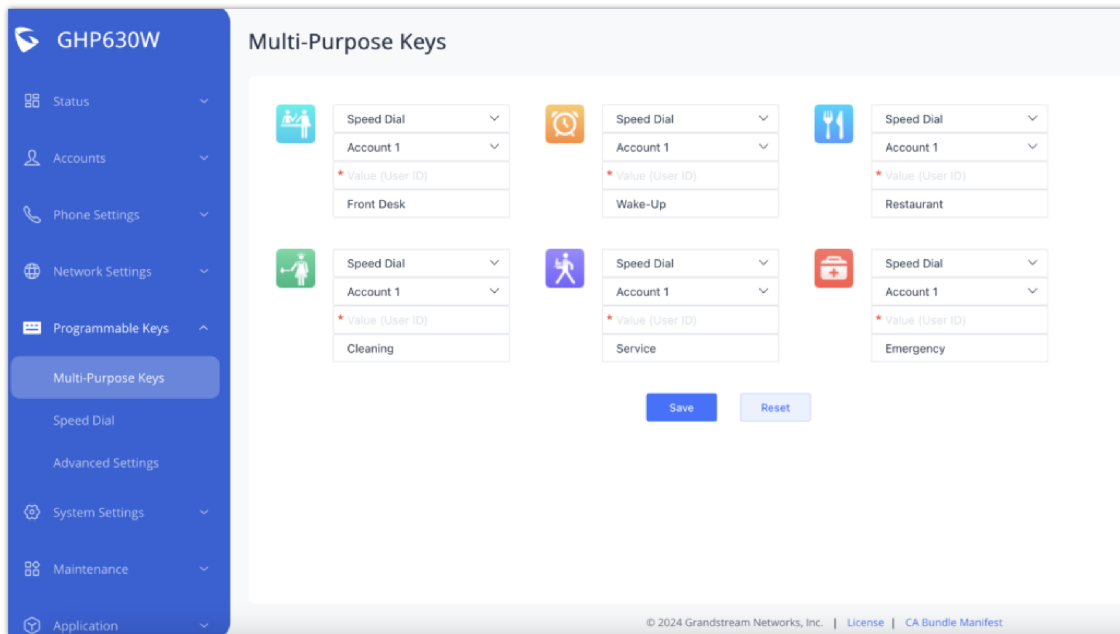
GHP630W

Status

Accounts

Phone Settings

Network Settings

Programmable Keys

Multi-Purpose Keys

Speed Dial

Advanced Settings

System Settings

Maintenance

Application

Multi-Purpose Keys

Speed Dial
Account 1
* Value (User ID)
Front Desk

Speed Dial
Account 1
* Value (User ID)
Wake-Up

Speed Dial
Account 1
* Value (User ID)
Restaurant

Speed Dial
Account 1
* Value (User ID)
Cleaning

Speed Dial
Account 1
* Value (User ID)
Service

Speed Dial
Account 1
* Value (User ID)
Emergency

Save
Reset

© 2024 Grandstream Networks, Inc. | License | CA Bundle Manifest